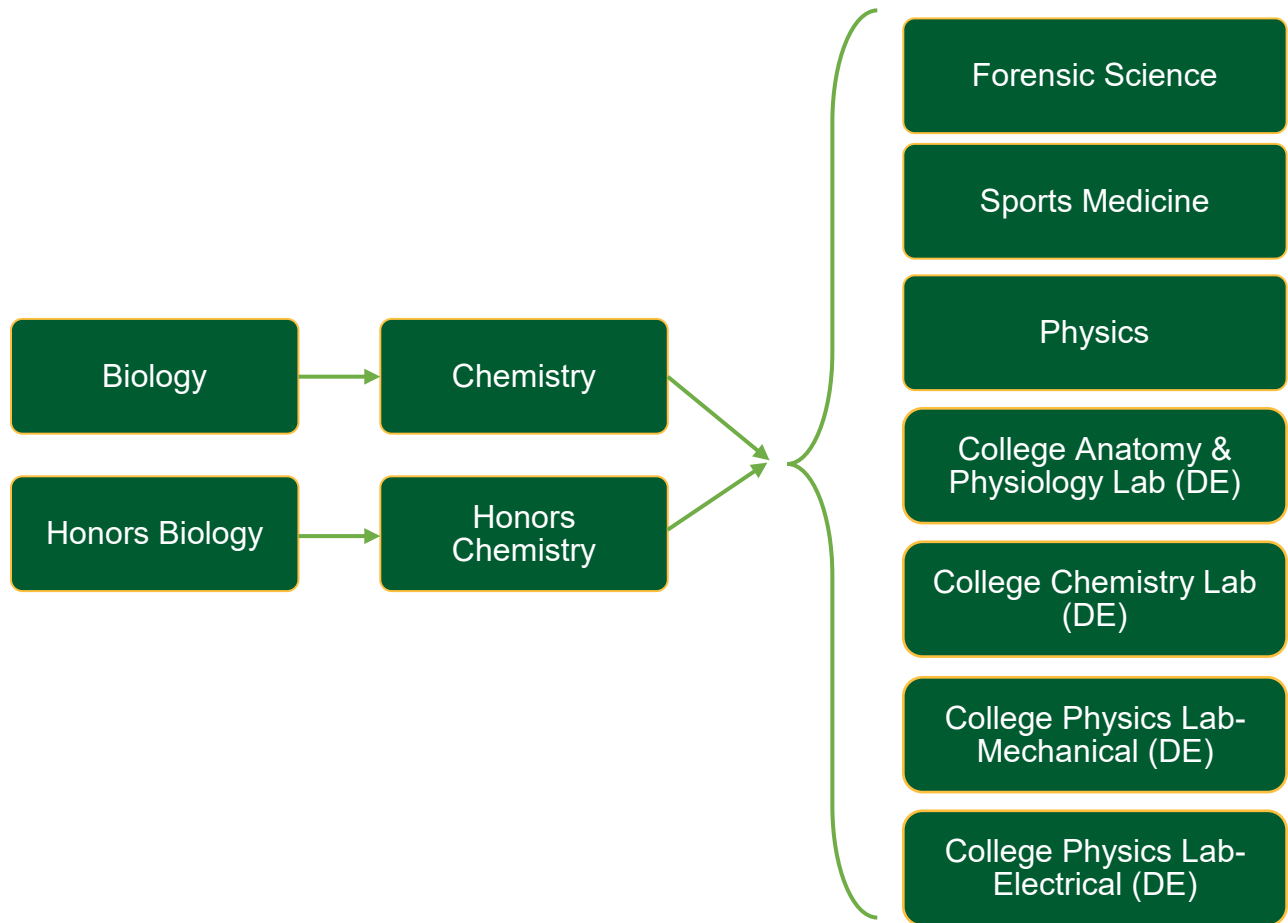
Biology

Chemistry

Honors Biology

Honors Chemistry

Forensic Science

Sports Medicine

Physics

College Anatomy & Physiology Lab (DE)

College Chemistry Lab (DE)

College Physics Lab-Mechanical (DE)

College Physics Lab-Electrical (DE)